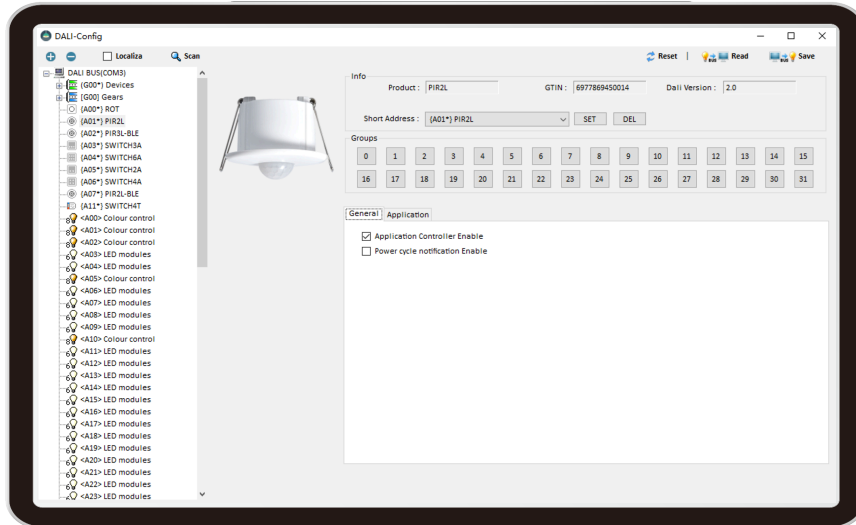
DALI-Config

Localiza Scan

Reset | Read Save

DALI BUS(COM3)
{G00*} Devices
{G00} Gears
{A00*} ROT
{A01*} PIR2L
{A02*} PIR3L-BLE
{A03*} SWITCH3A
{A04*} SWITCH6A
{A05*} SWITCH2A
{A06*} SWITCH4A
{A07*} PIR2L-BLE
{A11*} SWITCH4T
<A00> Colour control
<A01> Colour control
<A02> Colour control
<A03> LED modules
<A04> LED modules
<A05> Colour control
<A06> LED modules
<A07> LED modules
<A08> LED modules
<A09> LED modules
<A10> Colour control
<A11> LED modules
<A12> LED modules
<A13> LED modules
<A14> LED modules
<A15> LED modules
<A16> LED modules
<A17> LED modules
<A18> LED modules
<A19> LED modules
<A20> LED modules
<A21> LED modules
<A22> LED modules
<A23> LED modules

Info
Product : PIR2L
GTIN : 6977869450014
Dali Version : 2.0

Short Address : {A01*} PIR2L SET DEL

Groups
| 0 | 1 | 2 | 3 | 4 | 5 | 6 | 7 | 8 | 9 | 10 | 11 | 12 | 13 | 14 | 15 |
|---|---|---|---|---|---|---|---|---|---|---|---|---|---|---|---|
| 16 | 17 | 18 | 19 | 20 | 21 | 22 | 23 | 24 | 25 | 26 | 27 | 28 | 29 | 30 | 31 |

General Application

Application Controller Enable
Power cycle notification Enable